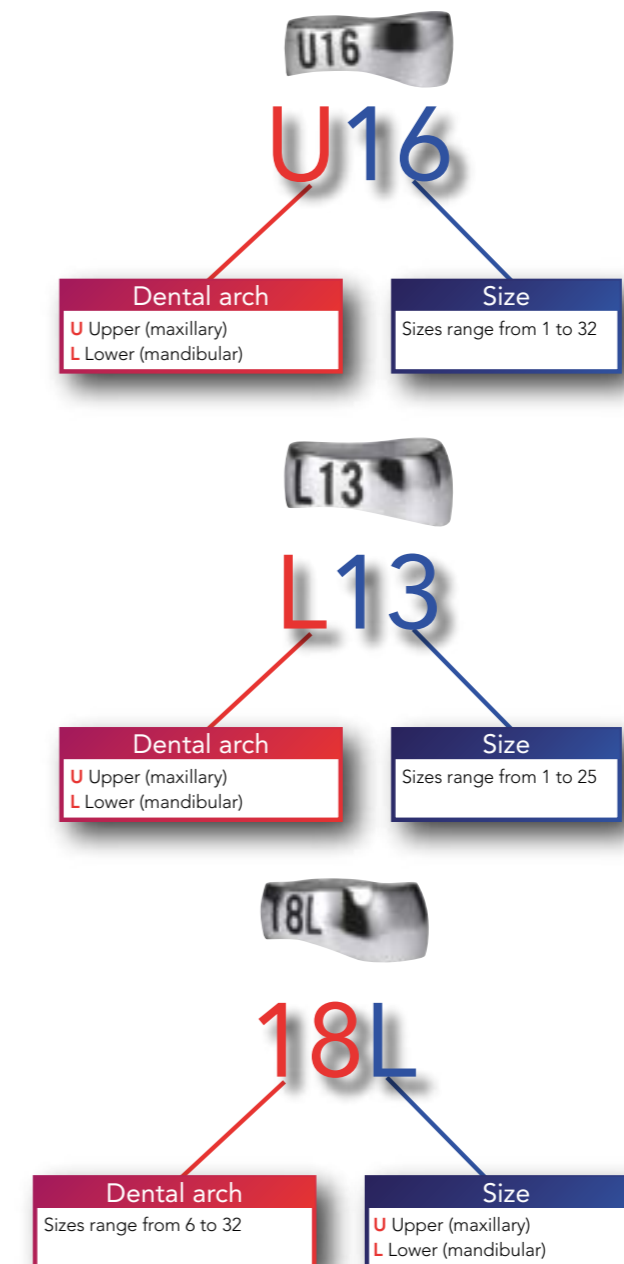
U16

U16

Dental arch
U Upper (maxillary)
L Lower (mandibular)

Size
Sizes range from 1 to 32

L13

L13

Dental arch
U Upper (maxillary)
L Lower (mandibular)

Size
Sizes range from 1 to 25

18L

18L

Dental arch
Sizes range from 6 to 32

Size
U Upper (maxillary)
L Lower (mandibular)